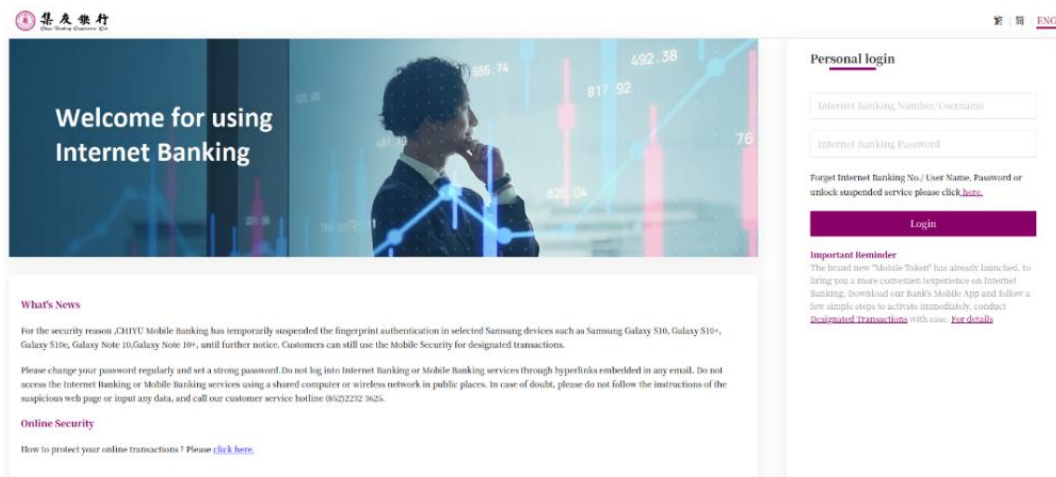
集友銀行
Chiyu Banking Corporation Ltd

繁 | 简 | ENG

Welcome for using Internet Banking

492.38
817.92
555.74
76
826.04

Personal login

Internet Banking Number/Username

Internet Banking Password

Forget Internet Banking No./ User Name, Password or unlock suspended service please click here.

Login

Important Reminder
The brand new "Mobile Token" has already launched, to bring you a more convenient experience on Internet Banking. Download our Bank's Mobile App and follow a few simple steps to activate immediately, conduct Designated Transactions with ease. For details

What's News

For the security reason ,CHIYU Mobile Banking has temporarily suspended the fingerprint authentication in selected Samsung devices such as Samsung Galaxy S10, Galaxy S10+, Galaxy S10e, Galaxy Note 10,Galaxy Note 10+, until further notice. Customers can still use the Mobile Security for designated transactions.

Please change your password regularly and set a strong password.Do not log into Internet Banking or Mobile Banking services through hyperlinks embedded in any email. Do not access the Internet Banking or Mobile Banking services using a shared computer or wireless network in public places. In case of doubt, please do not follow the instructions of the suspicious web page or input any data, and call our customer service hotline (852)2232 3625.

Online Security

How to protect your online transactions ? Please click here.